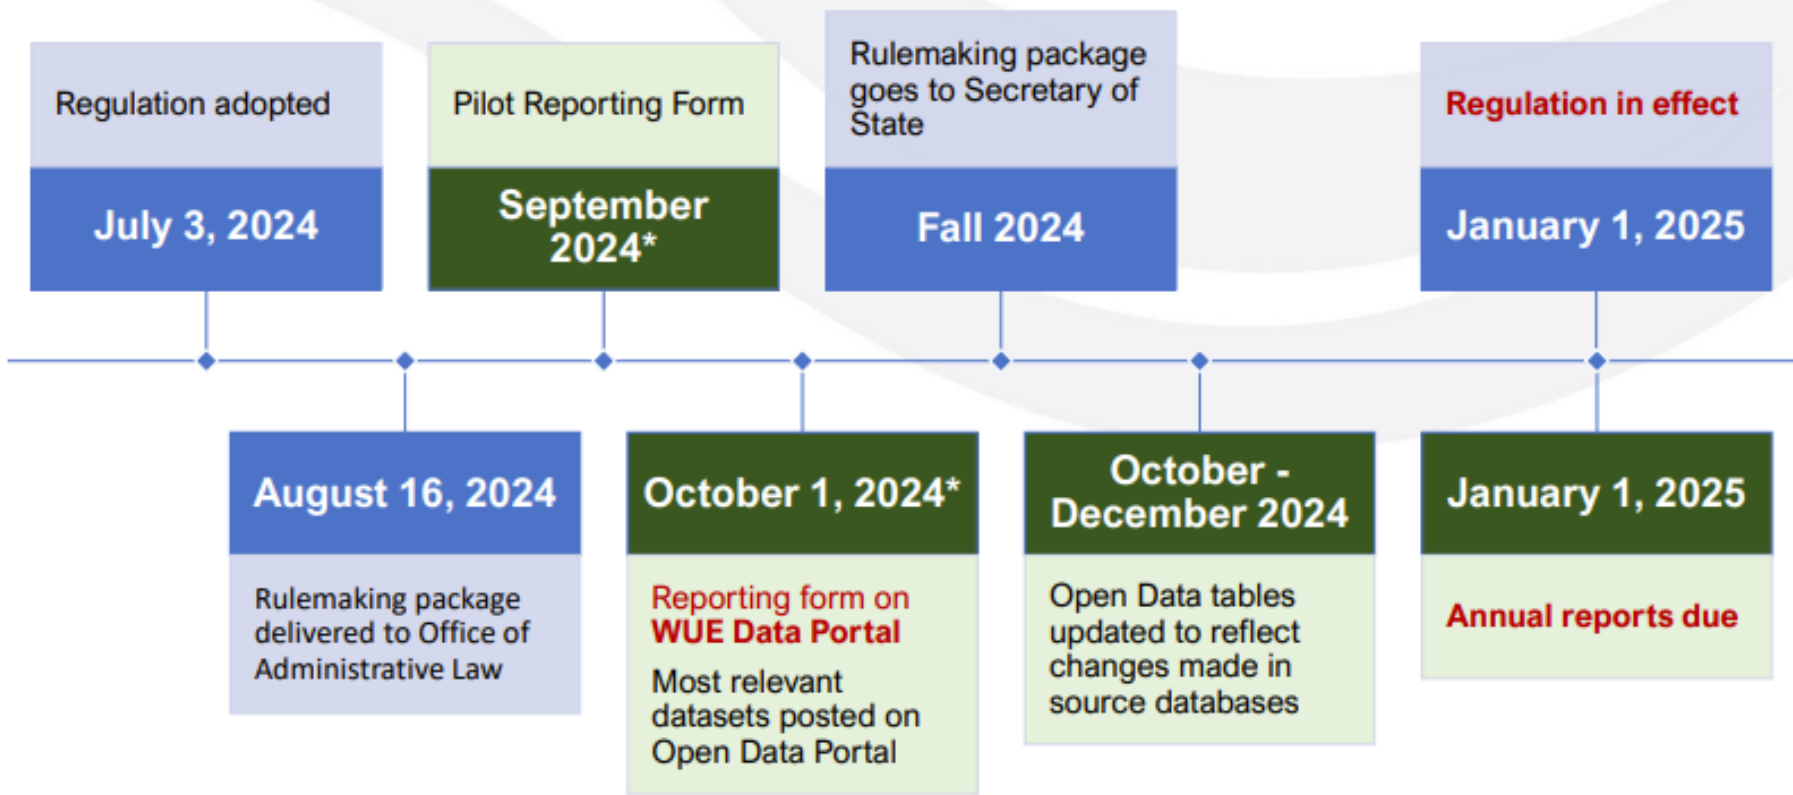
Regulation adopted
July 3, 2024

Pilot Reporting Form
September 2024*

Rulemaking package goes to Secretary of State
Fall 2024

Regulation in effect
January 1, 2025

August 16, 2024
Rulemaking package delivered to Office of Administrative Law

October 1, 2024*
Reporting form on WUE Data Portal
Most relevant datasets posted on Open Data Portal

October - December 2024
Open Data tables updated to reflect changes made in source databases

January 1, 2025
Annual reports due